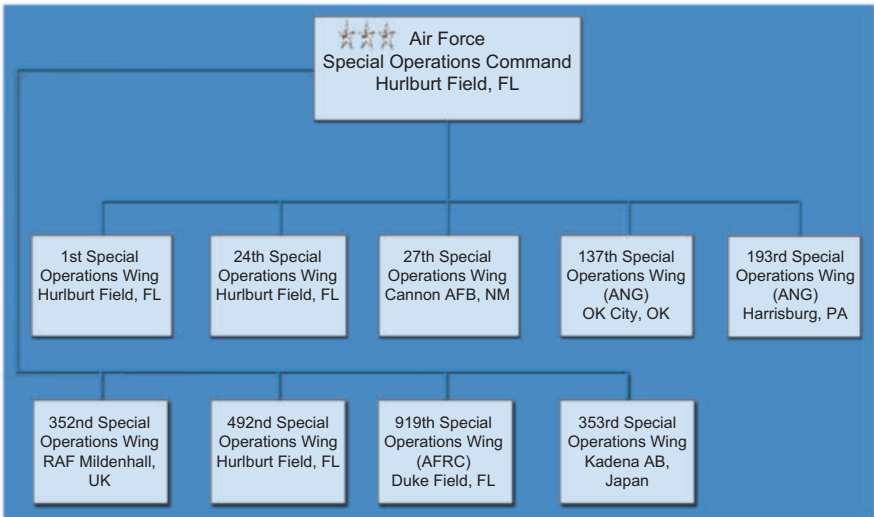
Air Force
Special Operations Command
Hurlburt Field, FL

1st Special Operations Wing Hurlburt Field, FL

24th Special Operations Wing Hurlburt Field, FL

27th Special Operations Wing Cannon AFB, NM

137th Special Operations Wing (ANG) OK City, OK

193rd Special Operations Wing (ANG) Harrisburg, PA

352nd Special Operations Wing RAF Mildenhall, UK

492nd Special Operations Wing Hurlburt Field, FL

919th Special Operations Wing (AFRC) Duke Field, FL

353rd Special Operations Wing Kadena AB, Japan